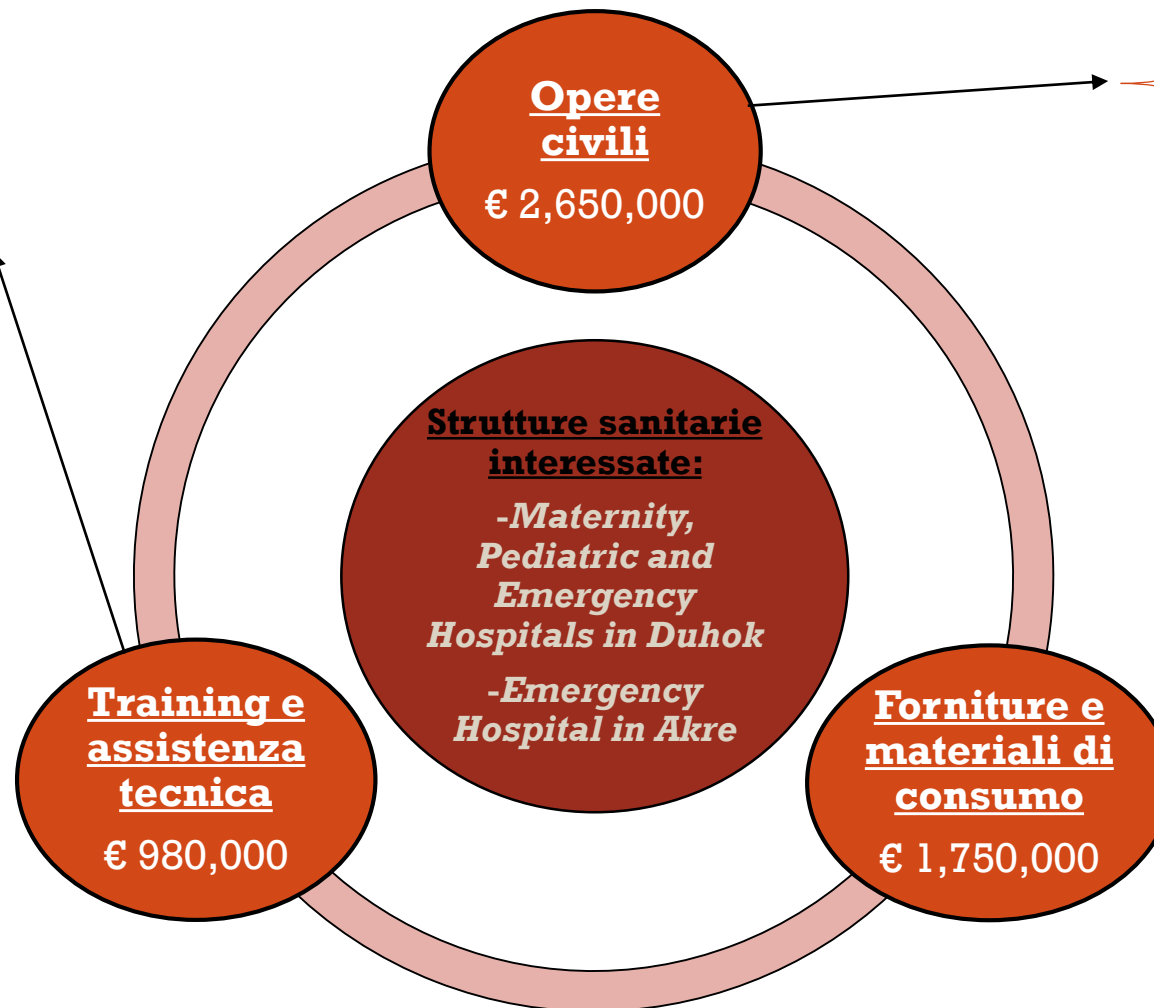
Opere civili

€ 2,650,000

Strutture sanitarie interessate:

-Maternity, Pediatric and Emergency Hospitals in Duhok

-Emergency Hospital in Akre

Training e assistenza tecnica

€ 980,000

Forniture e materiali di consumo

€ 1,750,000